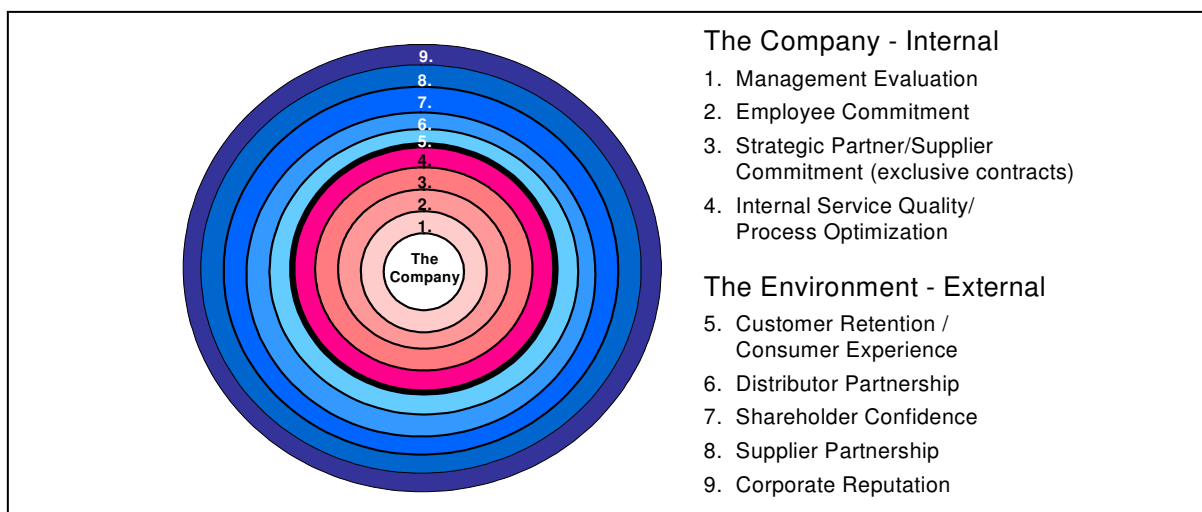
9.
8.
7.
6.
5.
4.
3.
2.
1.
The Company

The Company - Internal

1. Management Evaluation
2. Employee Commitment
3. Strategic Partner/Supplier Commitment (exclusive contracts)
4. Internal Service Quality/ Process Optimization

The Environment - External

5. Customer Retention / Consumer Experience
6. Distributor Partnership
7. Shareholder Confidence
8. Supplier Partnership
9. Corporate Reputation